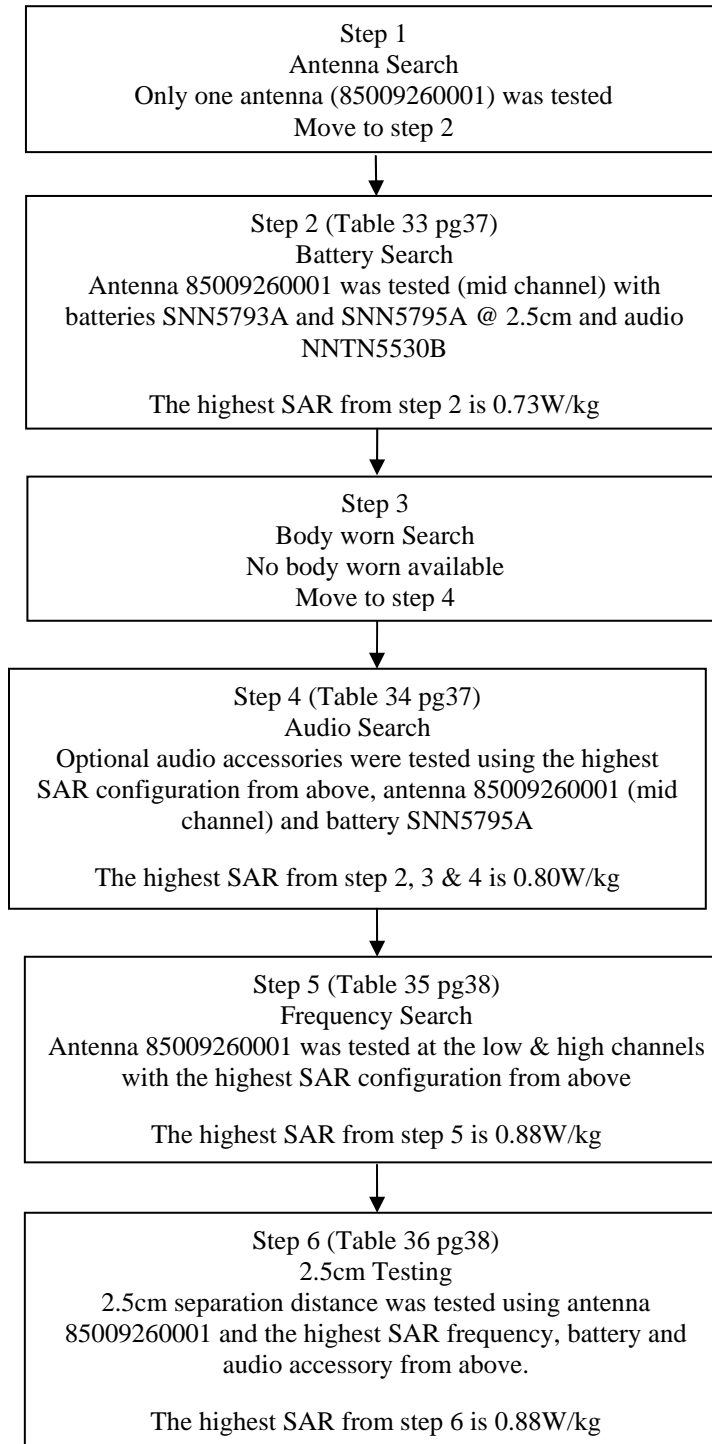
Step 1
Antenna Search
Only one antenna (85009260001) was tested
Move to step 2

Step 2 (Table 33 pg37)
Battery Search
Antenna 85009260001 was tested (mid channel) with batteries SNN5793A and SNN5795A @ 2.5cm and audio NNTN5530B

The highest SAR from step 2 is 0.73W/kg

Step 3
Body worn Search
No body worn available
Move to step 4

Step 4 (Table 34 pg37)
Audio Search
Optional audio accessories were tested using the highest SAR configuration from above, antenna 85009260001 (mid channel) and battery SNN5795A

The highest SAR from step 2, 3 & 4 is 0.80W/kg

Step 5 (Table 35 pg38)
Frequency Search
Antenna 85009260001 was tested at the low & high channels with the highest SAR configuration from above

The highest SAR from step 5 is 0.88W/kg

Step 6 (Table 36 pg38)
2.5cm Testing
2.5cm separation distance was tested using antenna 85009260001 and the highest SAR frequency, battery and audio accessory from above.

The highest SAR from step 6 is 0.88W/kg